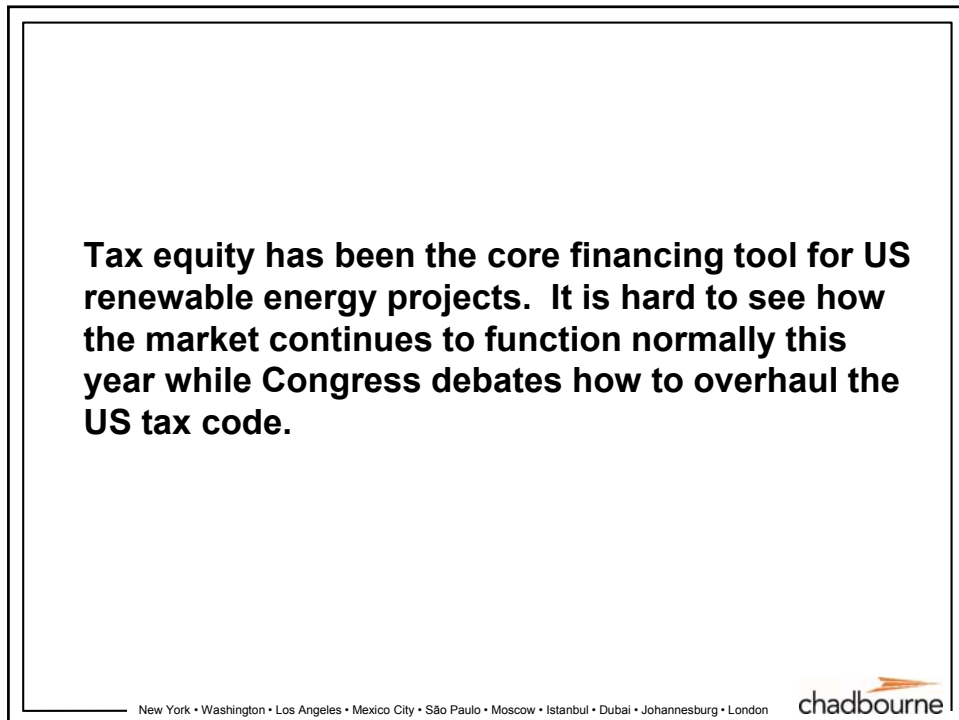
Tax equity has been the core financing tool for US renewable energy projects. It is hard to see how the market continues to function normally this year while Congress debates how to overhaul the US tax code.

New York • Washington • Los Angeles • Mexico City • São Paulo • Moscow • Istanbul • Dubai • Johannesburg • London

chadbourne